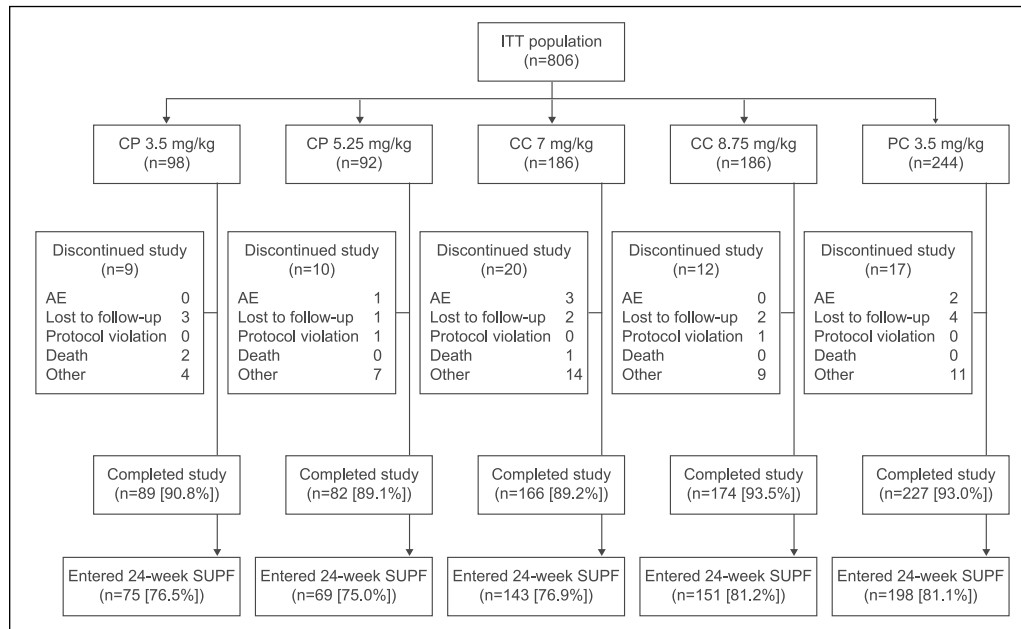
ITT population
(n=806)

CP 3.5 mg/kg
(n=98)

CP 5.25 mg/kg
(n=92)

CC 7 mg/kg
(n=186)

CC 8.75 mg/kg
(n=186)

PC 3.5 mg/kg
(n=244)

Discontinued study
(n=9)
AE 0
Lost to follow-up 3
Protocol violation 0
Death 2
Other 4

Discontinued study
(n=10)
AE 1
Lost to follow-up 1
Protocol violation 1
Death 0
Other 7

Discontinued study
(n=20)
AE 3
Lost to follow-up 2
Protocol violation 0
Death 1
Other 14

Discontinued study
(n=12)
AE 0
Lost to follow-up 2
Protocol violation 1
Death 0
Other 9

Discontinued study
(n=17)
AE 2
Lost to follow-up 4
Protocol violation 0
Death 0
Other 11

Completed study
(n=89 [90.8%])

Completed study
(n=82 [89.1%])

Completed study
(n=166 [89.2%])

Completed study
(n=174 [93.5%])

Completed study
(n=227 [93.0%])

Entered 24-week SUPF
(n=75 [76.5%])

Entered 24-week SUPF
(n=69 [75.0%])

Entered 24-week SUPF
(n=143 [76.9%])

Entered 24-week SUPF
(n=151 [81.2%])

Entered 24-week SUPF
(n=198 [81.1%])